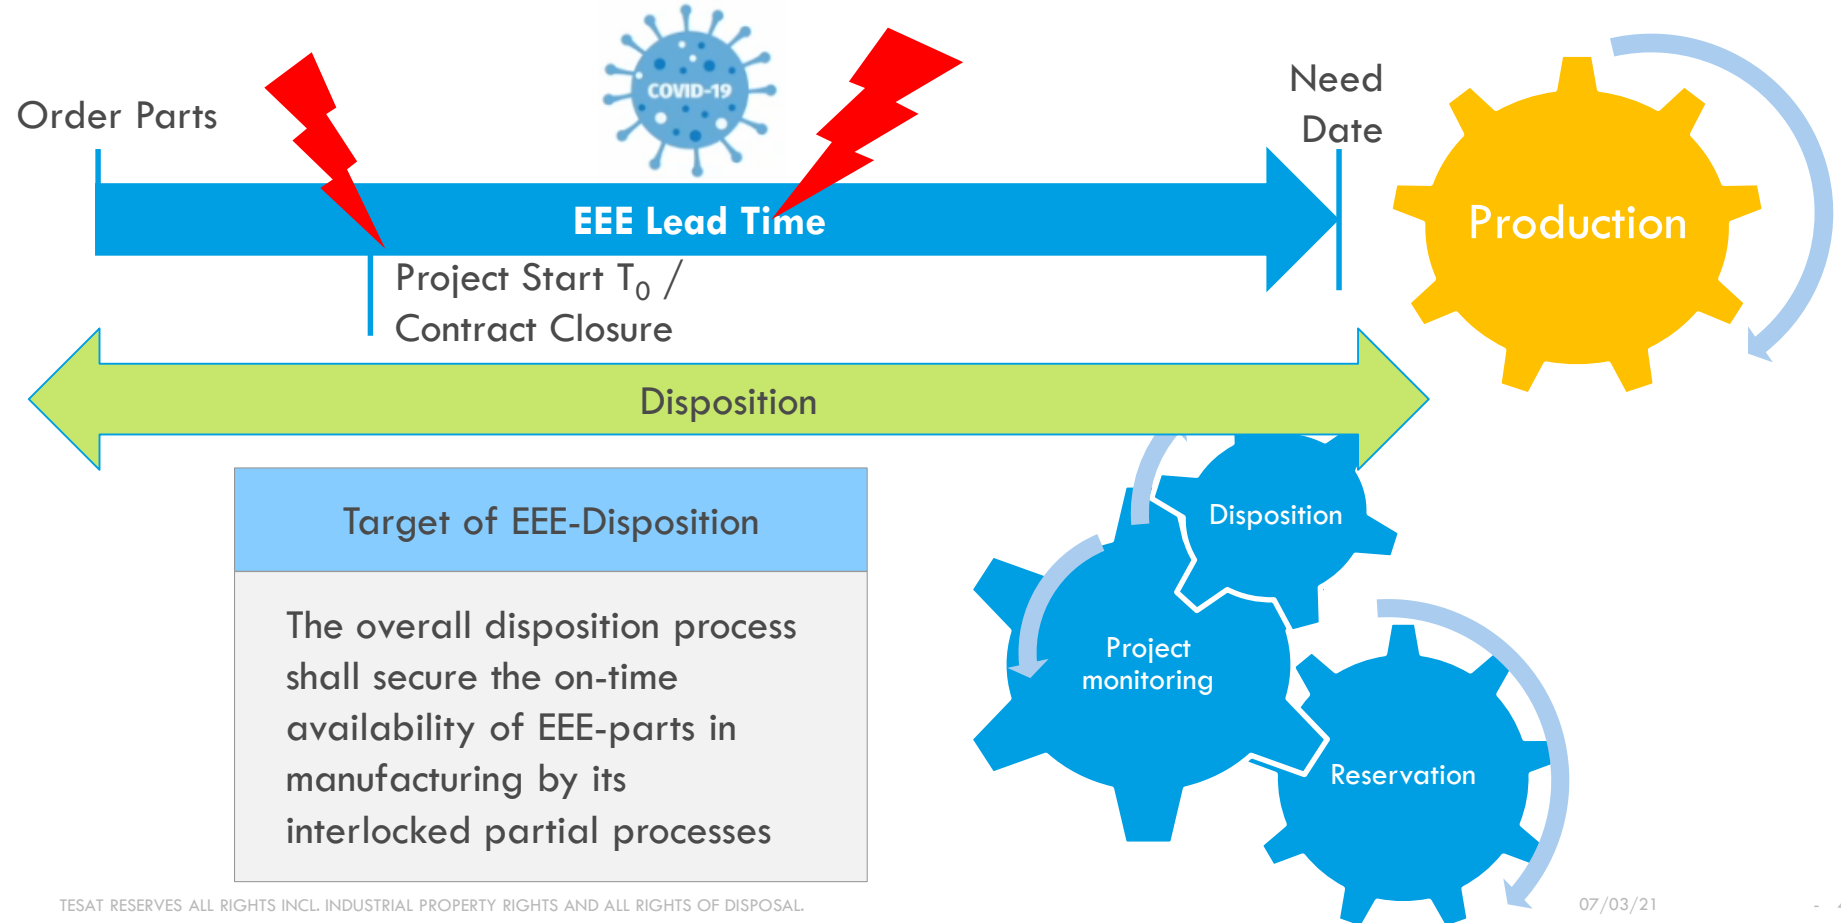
Order Parts

COVID-19

Need Date

EEE Lead Time

Production

Project Start $T_0$ / Contract Closure

Disposition

Target of EEE-Disposition

The overall disposition process shall secure the on-time availability of EEE-parts in manufacturing by its interlocked partial processes

Disposition

Project monitoring

Reservation

TESAT RESERVES ALL RIGHTS INCL. INDUSTRIAL PROPERTY RIGHTS AND ALL RIGHTS OF DISPOSAL.

07/03/21